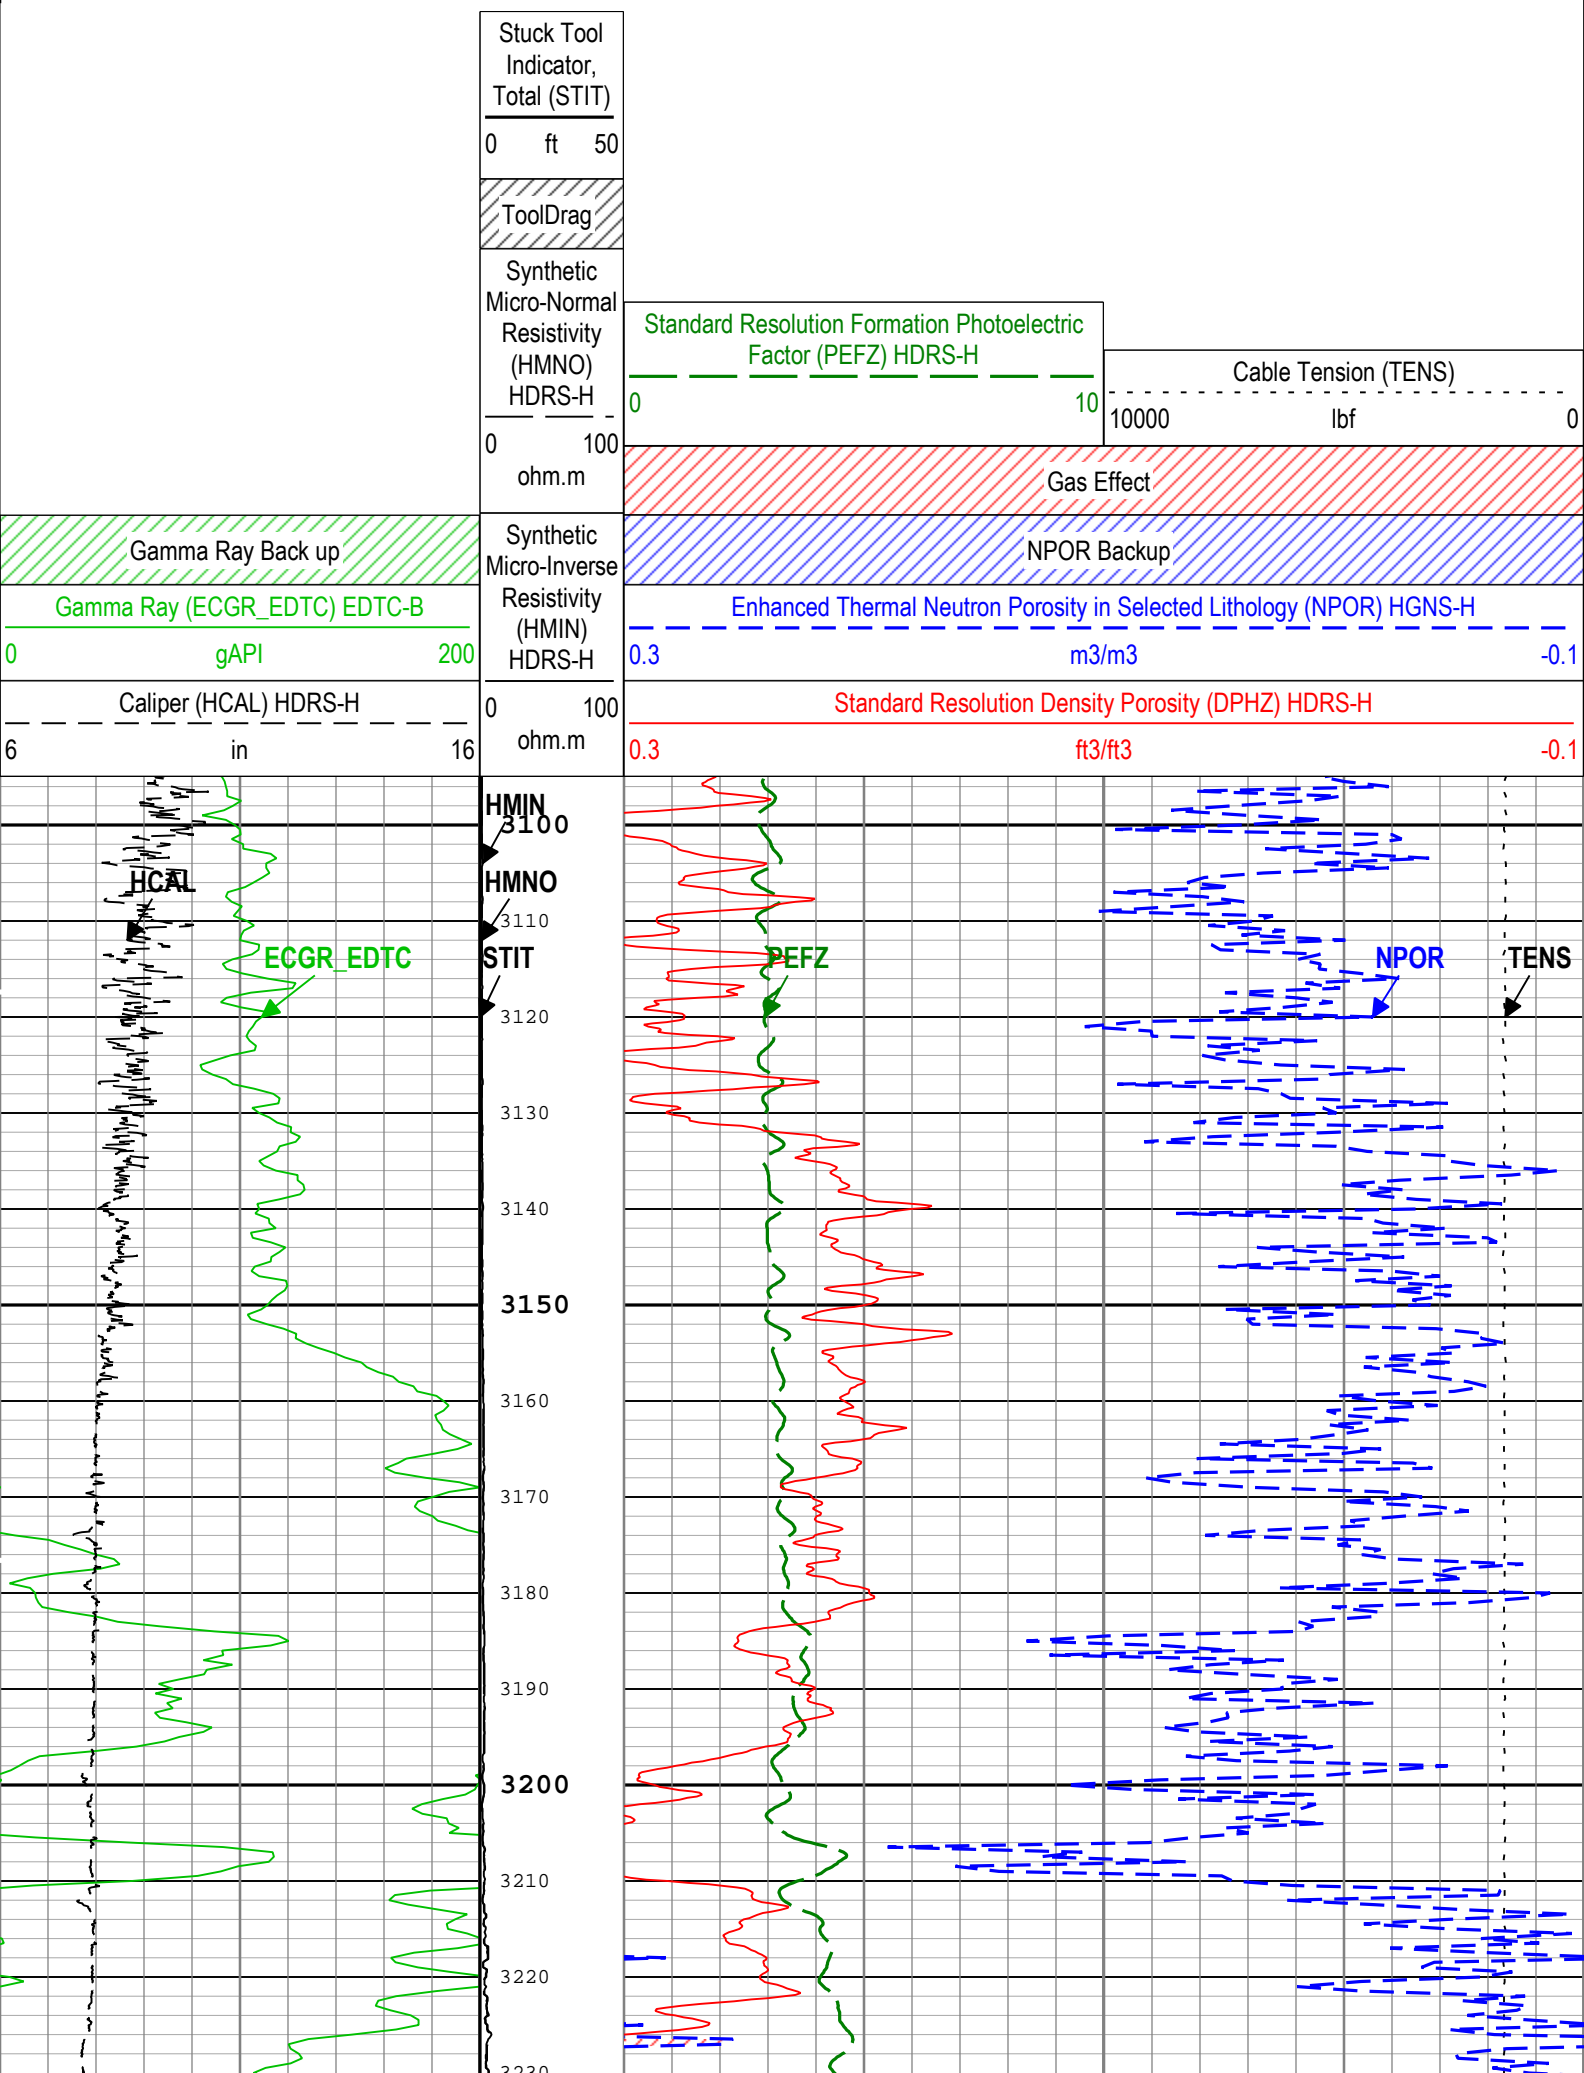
Stuck Tool Indicator, Total (STIT)
0 ft 50
ToolDrag
Synthetic Micro-Normal Resistivity (HMNO) HDRS-H
0 100
ohm.m
Standard Resolution Formation Photoelectric Factor (PEFZ) HDRS-H
0 10
Cable Tension (TENS)
10000 lbf 0
Gas Effect
Gamma Ray Back up
NPOR Backup
Synthetic Micro-Inverse Resistivity (HMIN) HDRS-H
0 100
ohm.m
Gamma Ray (ECGR_EDTC) EDTC-B
0 gAPI 200
Enhanced Thermal Neutron Porosity in Selected Lithology (NPOR) HGNS-H
0.3 m3/m3 -0.1
Caliper (HCAL) HDRS-H
6 in 16
Standard Resolution Density Porosity (DPHZ) HDRS-H
0.3 ft3/ft3 -0.1
HMIN
3100
HCAL
HMNO
3110
ECGR_EDTC
STIT
PEFZ
NPOR
TENS
3120
3130
3140
3150
3160
3170
3180
3190
3200
3210
3220
3230